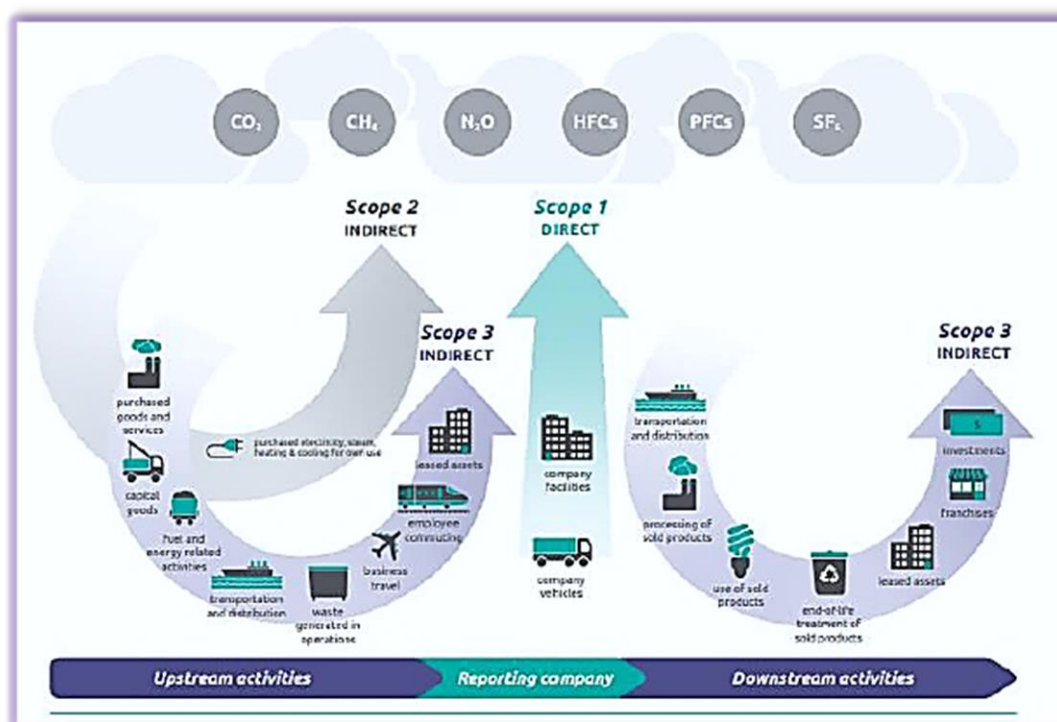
$CO_2$ $CH_4$ $N_2O$ HFCs PFCs $SF_6$

Scope 2
INDIRECT

Scope 1
DIRECT

Scope 3
INDIRECT

Scope 3
INDIRECT

purchased goods and services

purchased electricity, steam, heating & cooling for own use

capital goods

fuel and energy related activities

transportation and distribution

waste generated in operations

business travel

employee commuting

leased assets

company facilities

company vehicles

transportation and distribution

processing of sold products

use of sold products

end-of-life treatment of sold products

leased assets

franchises

investments

$

Upstream activities

Reporting company

Downstream activities